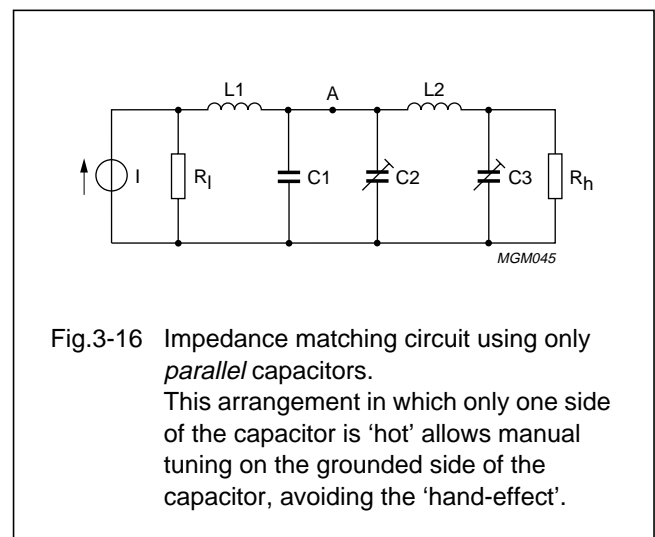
L1 A L2

I $R_l$ C1 C2 C3 $R_h$

MGM045

Fig.3-16 Impedance matching circuit using only *parallel* capacitors.
This arrangement in which only one side of the capacitor is 'hot' allows manual tuning on the grounded side of the capacitor, avoiding the 'hand-effect'.